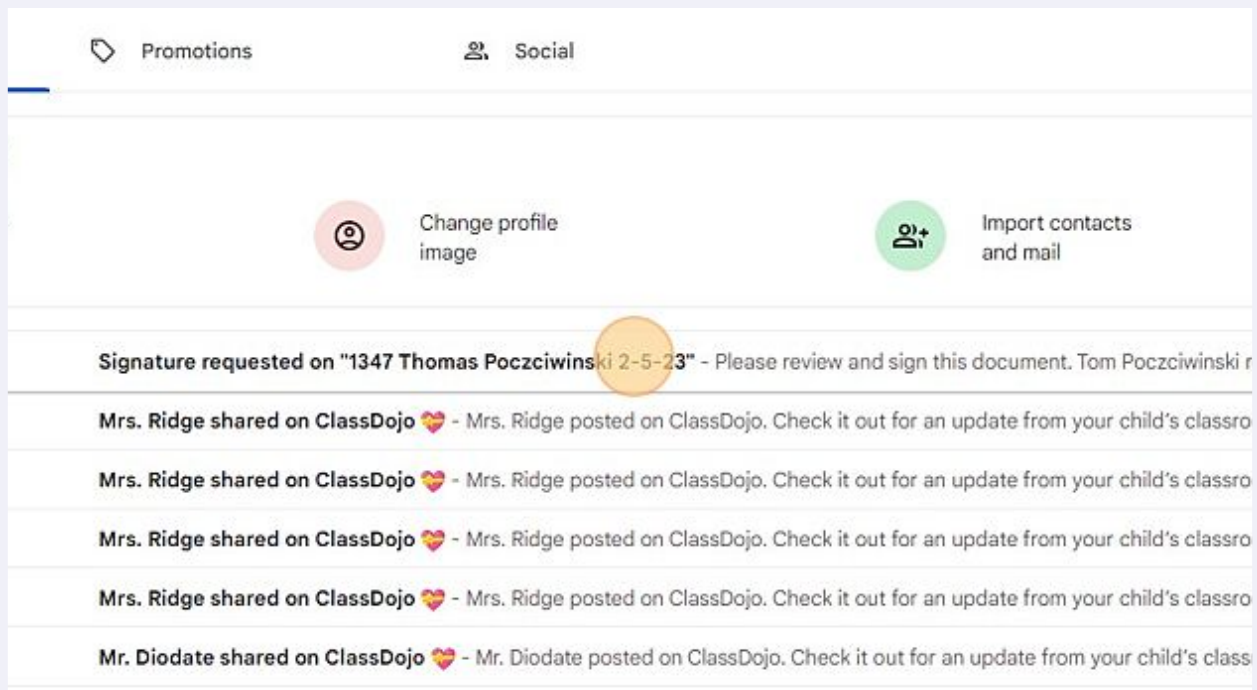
Promotions

Social

Change profile image

Import contacts and mail

Signature requested on "1347 Thomas Poczciwinski 2-5-23" - Please review and sign this document. Tom Poczciwinski r

Mrs. Ridge shared on ClassDojo 💝 - Mrs. Ridge posted on ClassDojo. Check it out for an update from your child's classro

Mrs. Ridge shared on ClassDojo 💝 - Mrs. Ridge posted on ClassDojo. Check it out for an update from your child's classro

Mrs. Ridge shared on ClassDojo 💝 - Mrs. Ridge posted on ClassDojo. Check it out for an update from your child's classro

Mrs. Ridge shared on ClassDojo 💝 - Mrs. Ridge posted on ClassDojo. Check it out for an update from your child's classro

Mr. Diodate shared on ClassDojo 💝 - Mr. Diodate posted on ClassDojo. Check it out for an update from your child's class